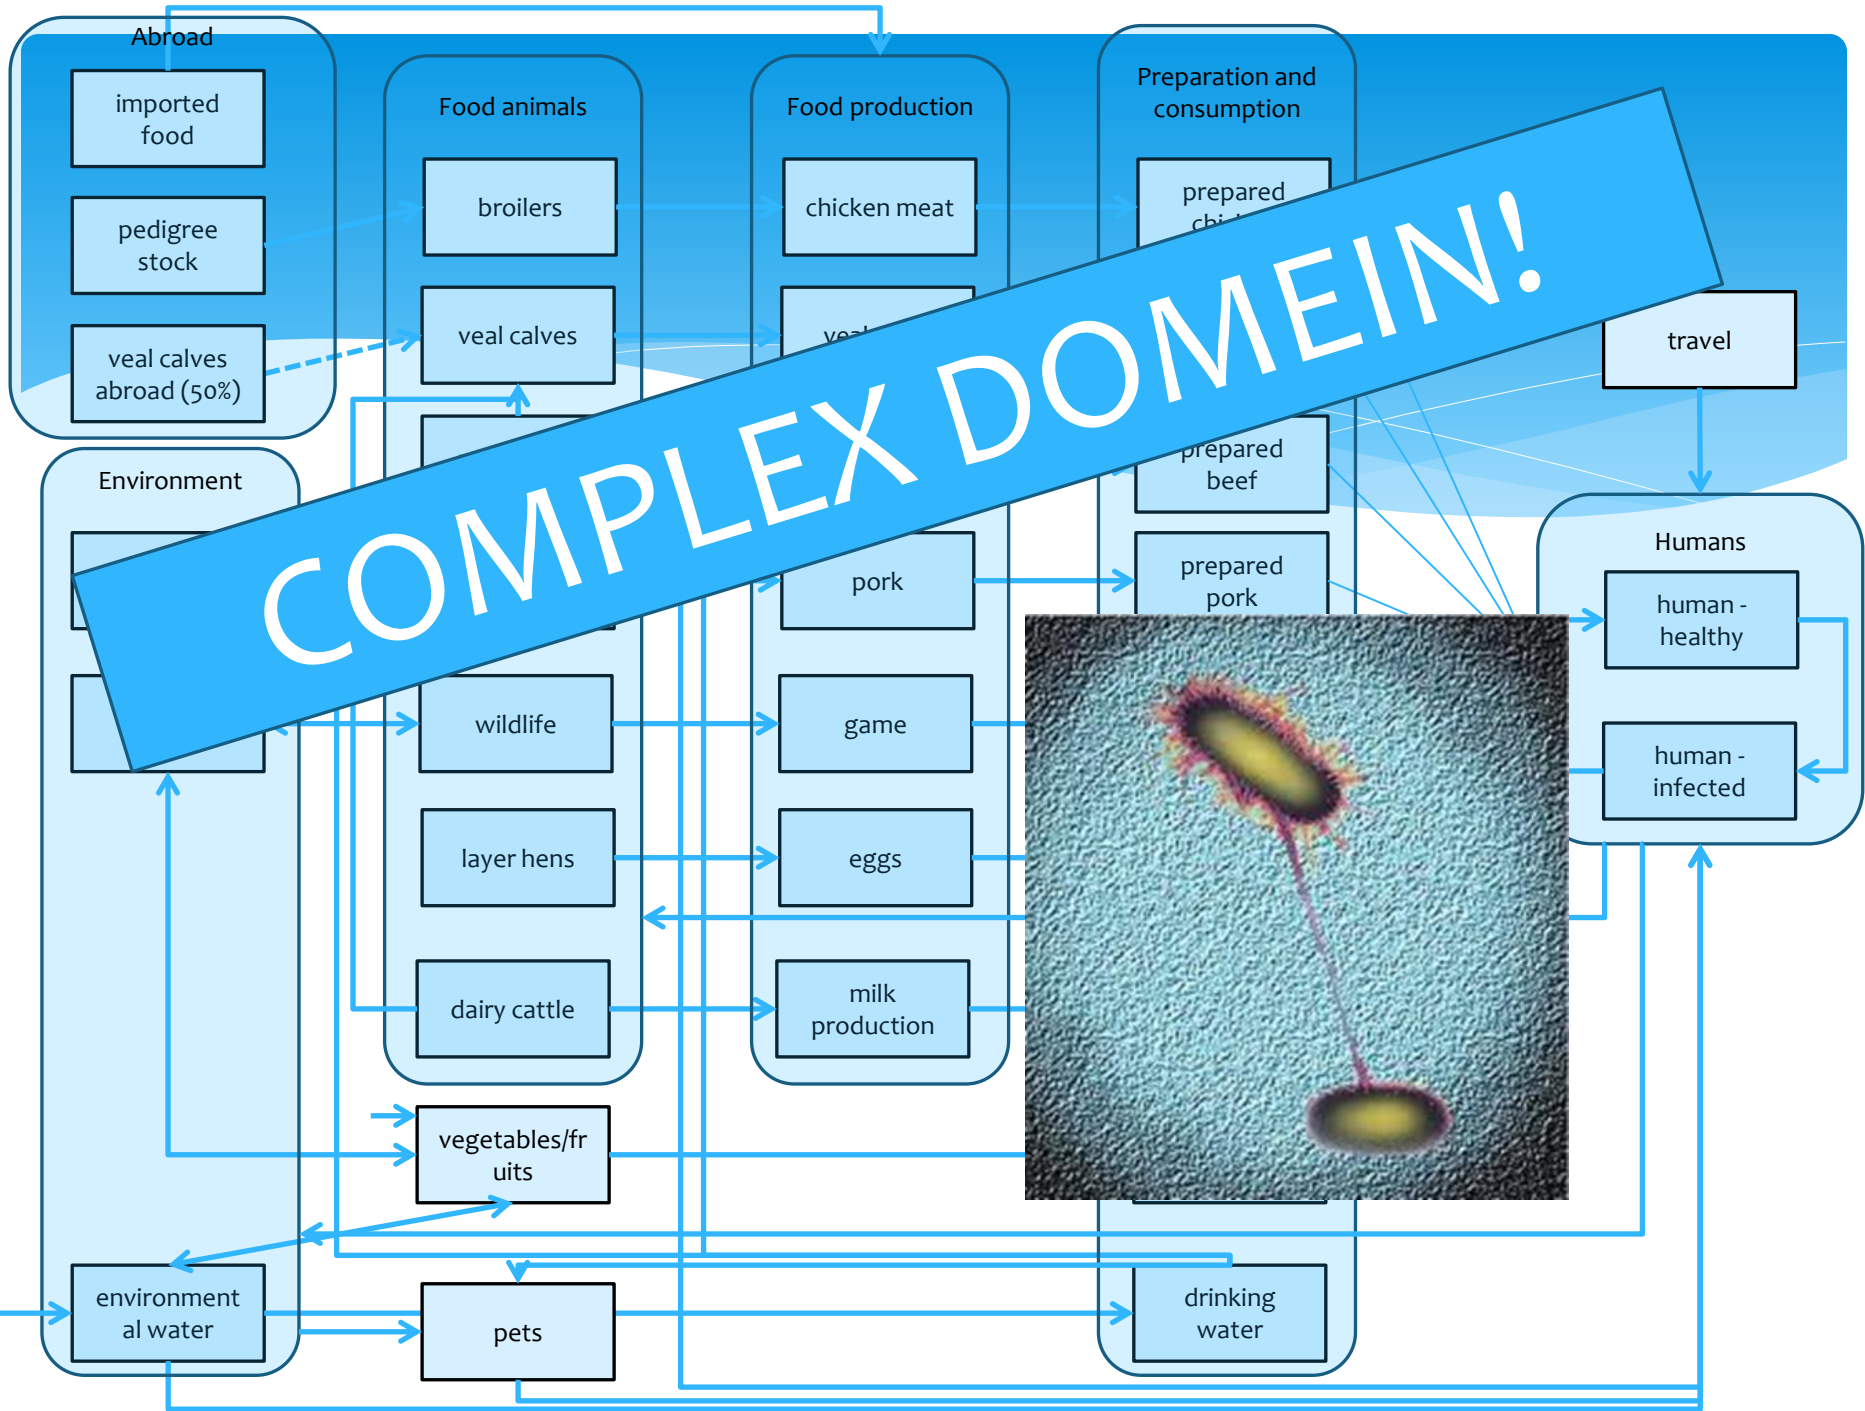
Abroad

imported food

pedigree stock

veal calves abroad (50%)

Food animals

broilers

veal calves

Food production

chicken meat

veal

Preparation and consumption

prepared chi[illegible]

COMPLEX DOMEIN!

travel

prepared beef

prepared pork

Environment

pork

Humans

human - healthy

human - infected

wildlife

game

layer hens

eggs

dairy cattle

milk production

vegetables/fruits

environmental water

pets

drinking water